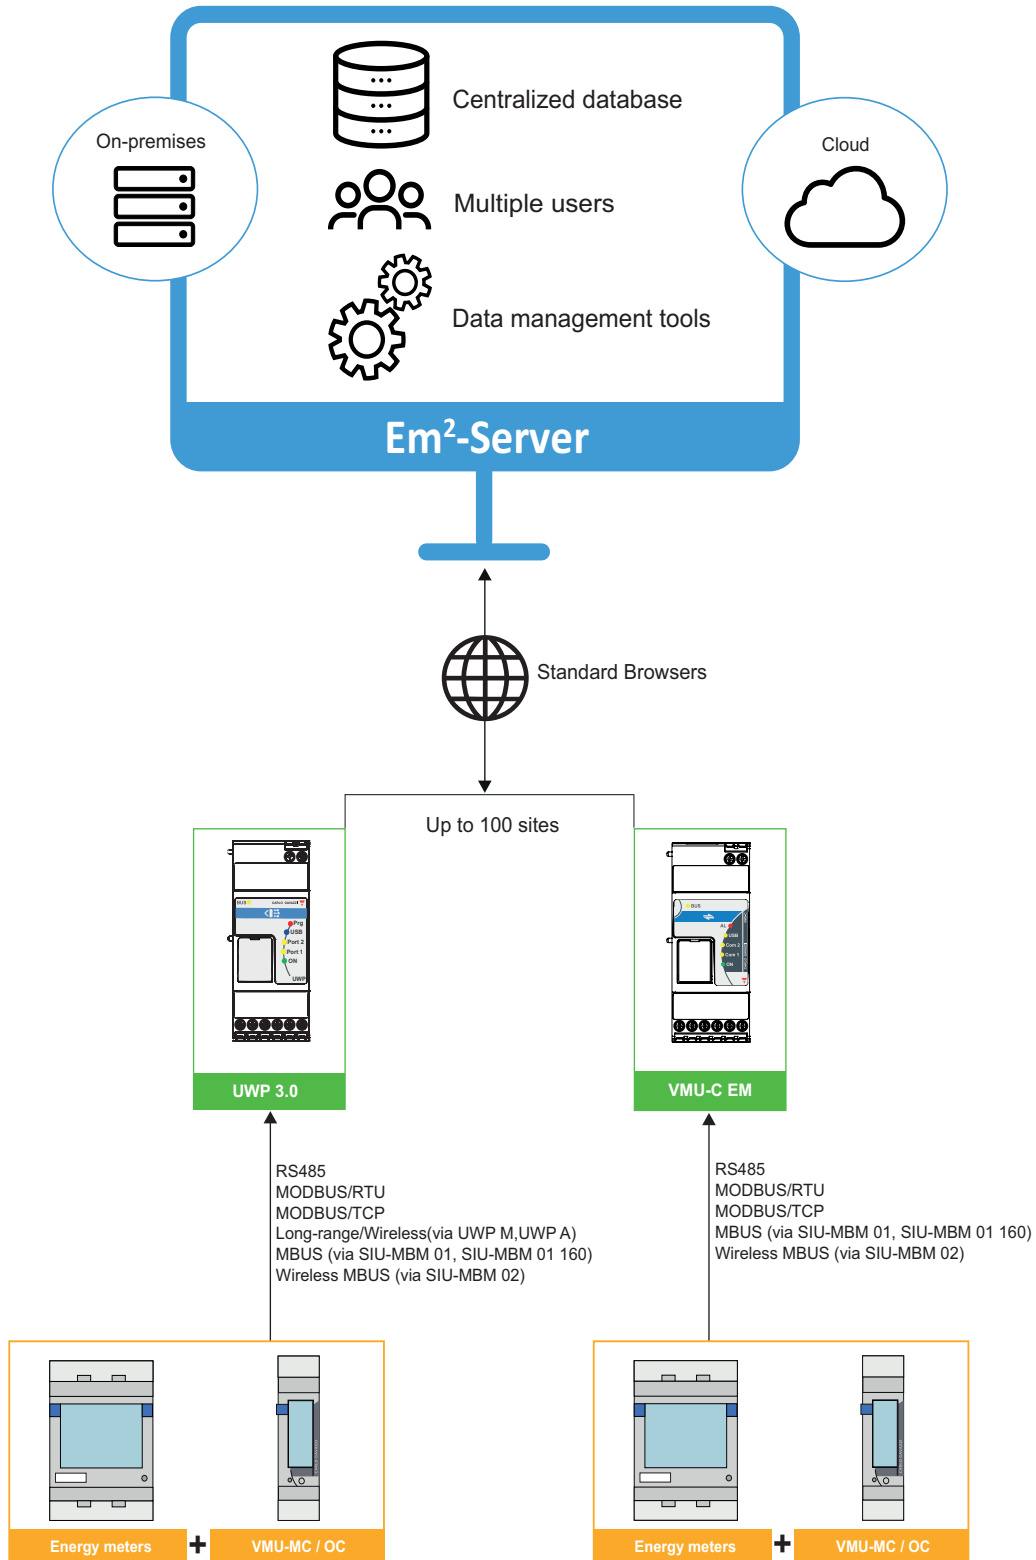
On-premises

Centralized database

Multiple users

Data management tools

Cloud

Em$^2$-Server

Standard Browsers

Up to 100 sites

BUS

Prg
USB
Port 2
Port 1
ON
UWP

UWP 3.0

BUS
AL
USB
Com 2
Com 1
ON

VMU-C EM

RS485
MODBUS/RTU
MODBUS/TCP
Long-range/Wireless(via UWP M,UWP A)
MBUS (via SIU-MBM 01, SIU-MBM 01 160)
Wireless MBUS (via SIU-MBM 02)

RS485
MODBUS/RTU
MODBUS/TCP
MBUS (via SIU-MBM 01, SIU-MBM 01 160)
Wireless MBUS (via SIU-MBM 02)

Energy meters + VMU-MC / OC

Energy meters + VMU-MC / OC